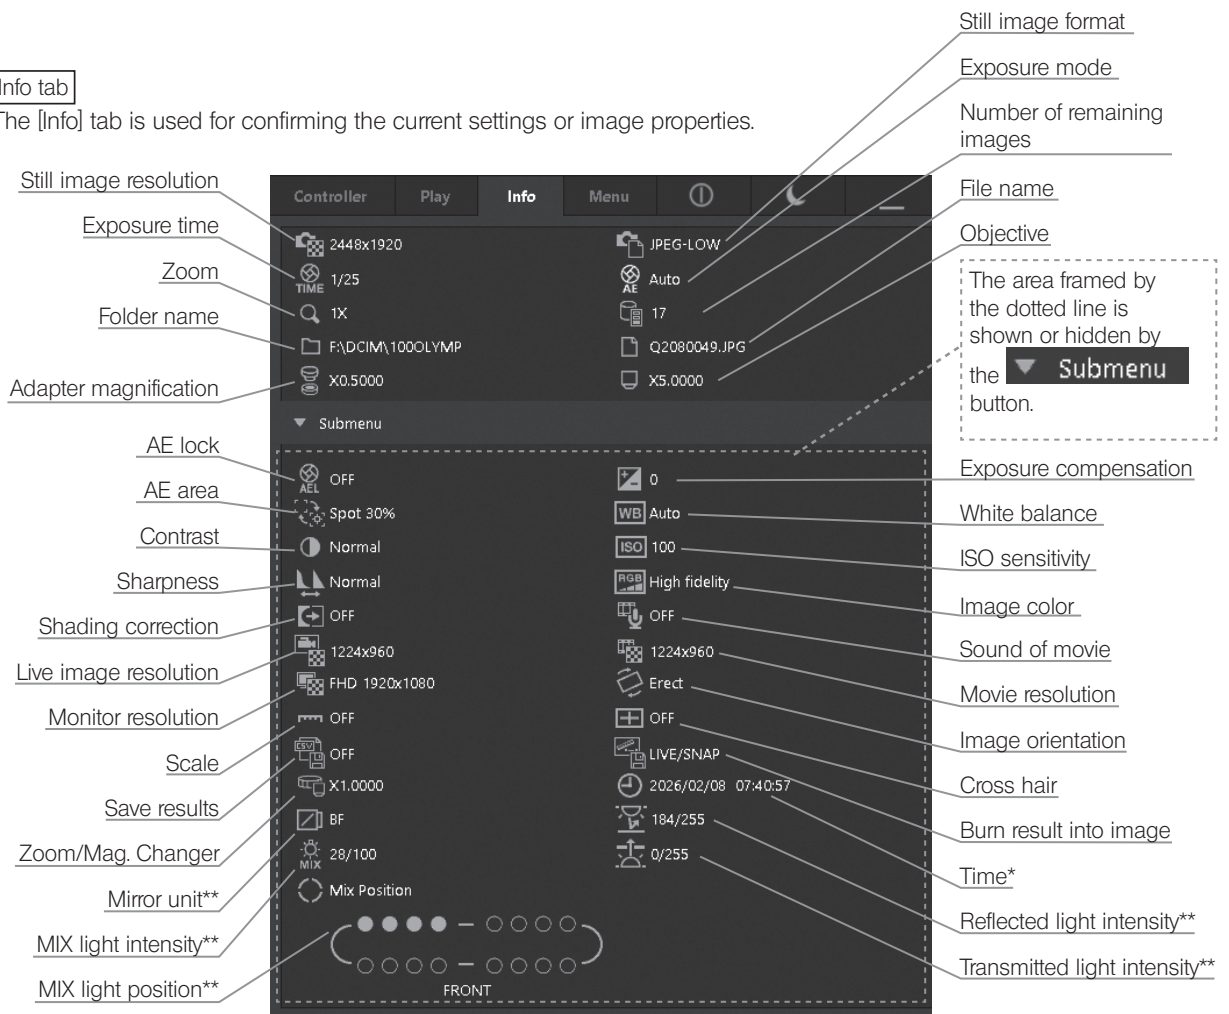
Info tab

The [Info] tab is used for confirming the current settings or image properties.

Still image format

Exposure mode

Number of remaining images

File name

Objective

Still image resolution

Exposure time

Zoom

Folder name

Adapter magnification

Controller | Play | Info | Menu

2448x1920
1/25
1X
F:\DCIM\100OLYMP
X0.5000

JPEG-LOW
Auto
17
Q2080049.JPG
X5.0000

The area framed by the dotted line is shown or hidden by the Submenu button.

Submenu

AE lock
AE area
Contrast
Sharpness
Shading correction
Live image resolution
Monitor resolution
Scale
Save results
Zoom/Mag. Changer
Mirror unit**
MIX light intensity**
MIX light position**

OFF
Spot 30%
Normal
Normal
OFF
1224x960
FHD 1920x1080
OFF
OFF
X1.0000
BF
28/100
Mix Position
FRONT

0
Auto
100
High fidelity
OFF
1224x960
Erect
OFF
LIVE/SNAP
2026/02/08 07:40:57
184/255
0/255

Exposure compensation
White balance
ISO sensitivity
Image color
Sound of movie
Movie resolution
Image orientation
Cross hair
Burn result into image
Time*
Reflected light intensity**
Transmitted light intensity**